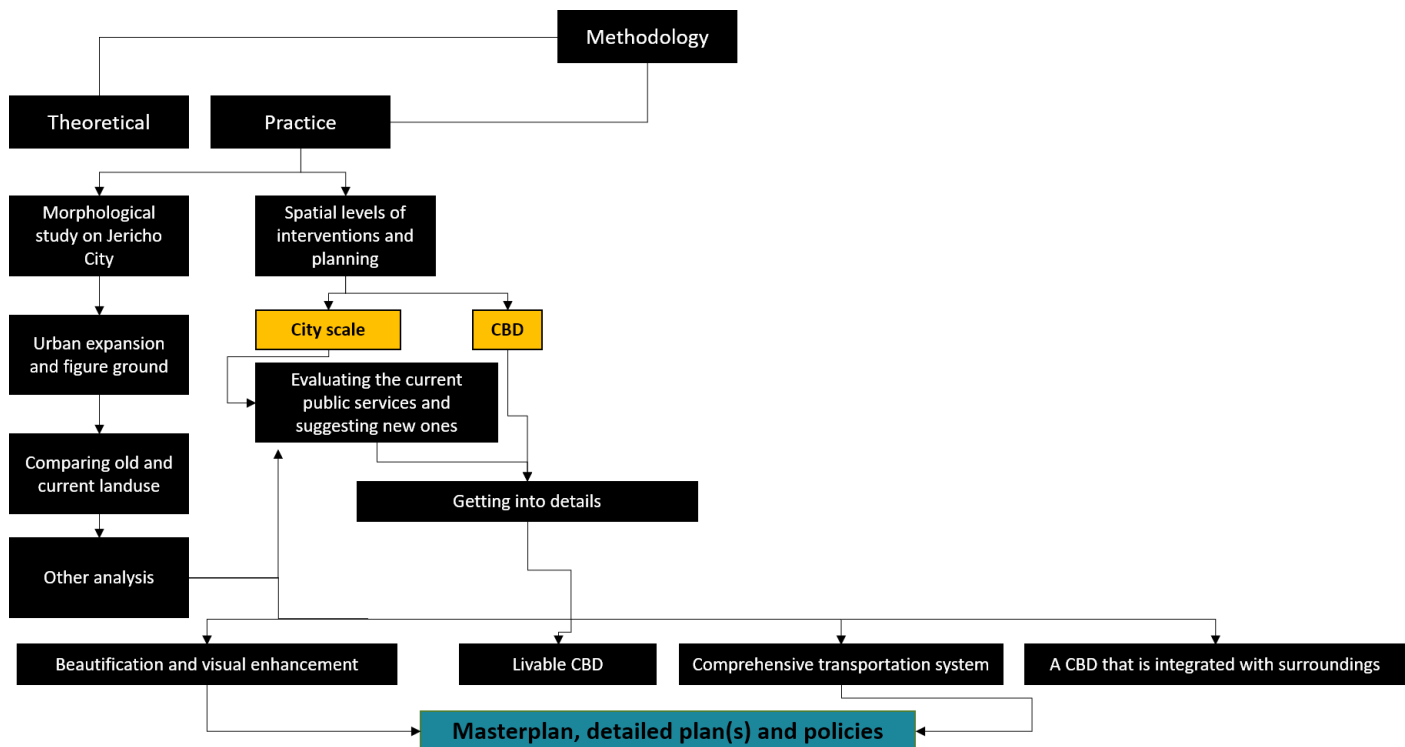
Methodology

Theoretical

Practice

Morphological study on Jericho City

Spatial levels of interventions and planning

City scale

CBD

Urban expansion and figure ground

Evaluating the current public services and suggesting new ones

Comparing old and current landuse

Getting into details

Other analysis

Beautification and visual enhancement

Livable CBD

Comprehensive transportation system

A CBD that is integrated with surroundings

Masterplan, detailed plan(s) and policies